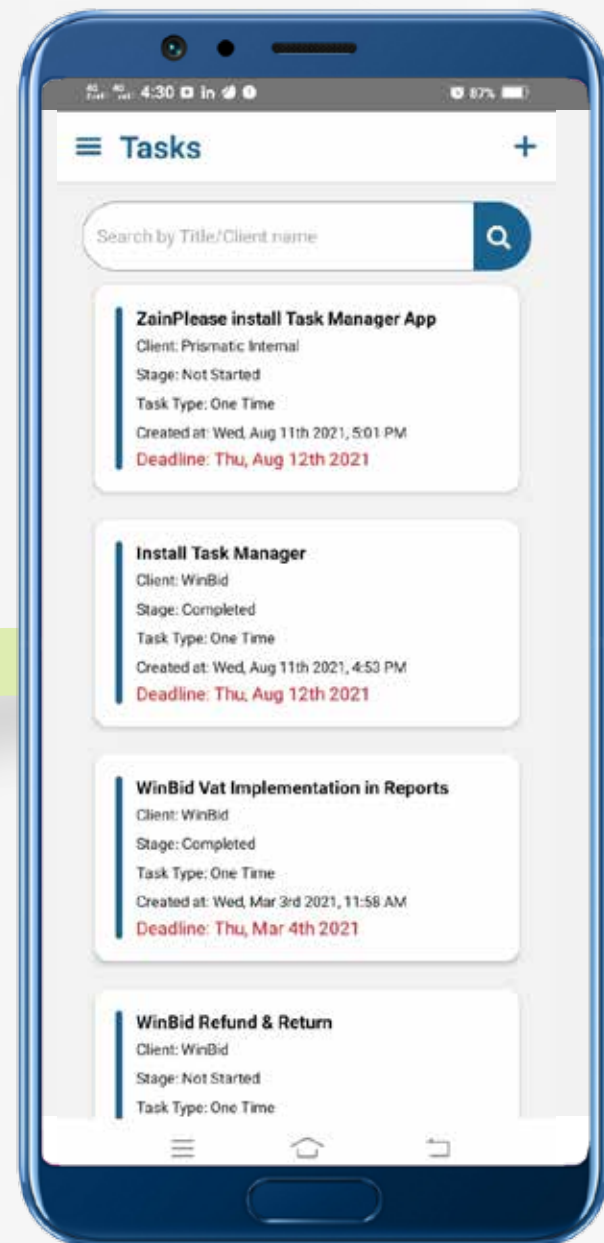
4:30 in 87%

Tasks +

Search by Title/Client name

ZainPlease install Task Manager App
Client: Prismatic Internal
Stage: Not Started
Task Type: One Time
Created at: Wed, Aug 11th 2021, 5:01 PM
Deadline: Thu, Aug 12th 2021

Install Task Manager
Client: WinBid
Stage: Completed
Task Type: One Time
Created at: Wed, Aug 11th 2021, 4:53 PM
Deadline: Thu, Aug 12th 2021

WinBid Vat Implementation in Reports
Client: WinBid
Stage: Completed
Task Type: One Time
Created at: Wed, Mar 3rd 2021, 11:58 AM
Deadline: Thu, Mar 4th 2021

WinBid Refund & Return
Client: WinBid
Stage: Not Started
Task Type: One Time